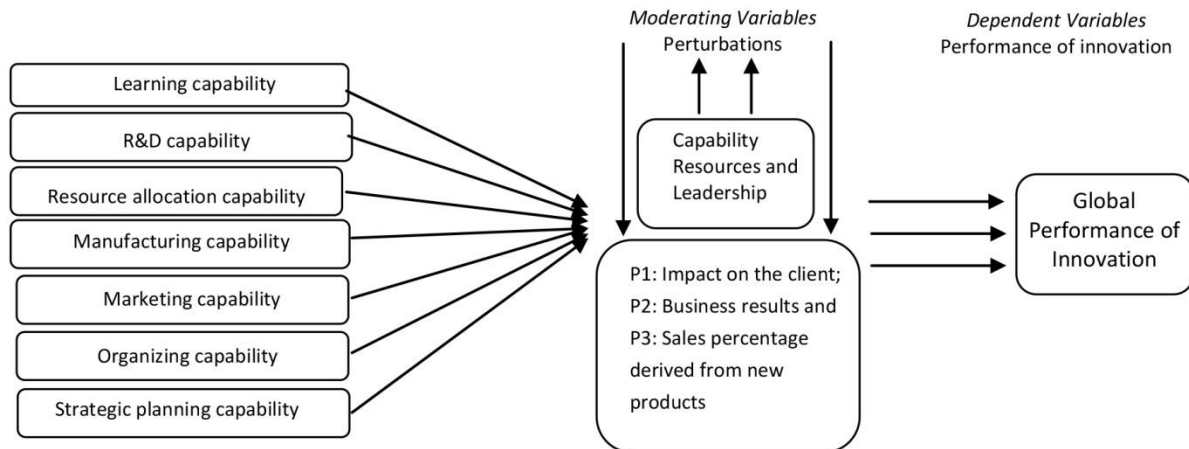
Moderating Variables
Perturbations

Dependent Variables
Performance of innovation

Learning capability

R&D capability

Resource allocation capability

Manufacturing capability

Marketing capability

Organizing capability

Strategic planning capability

Capability Resources and Leadership

P1: Impact on the client;
P2: Business results and
P3: Sales percentage derived from new products

Global Performance of Innovation